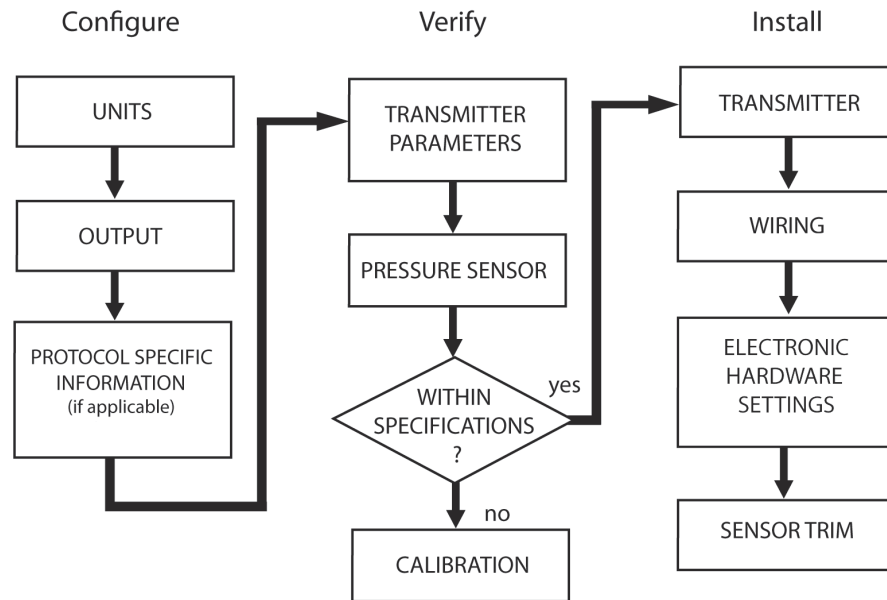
Configure

UNITS

OUTPUT

PROTOCOL SPECIFIC INFORMATION (if applicable)

Verify

TRANSMITTER PARAMETERS

PRESSURE SENSOR

WITHIN SPECIFICATIONS ?

yes

no

CALIBRATION

Install

TRANSMITTER

WIRING

ELECTRONIC HARDWARE SETTINGS

SENSOR TRIM